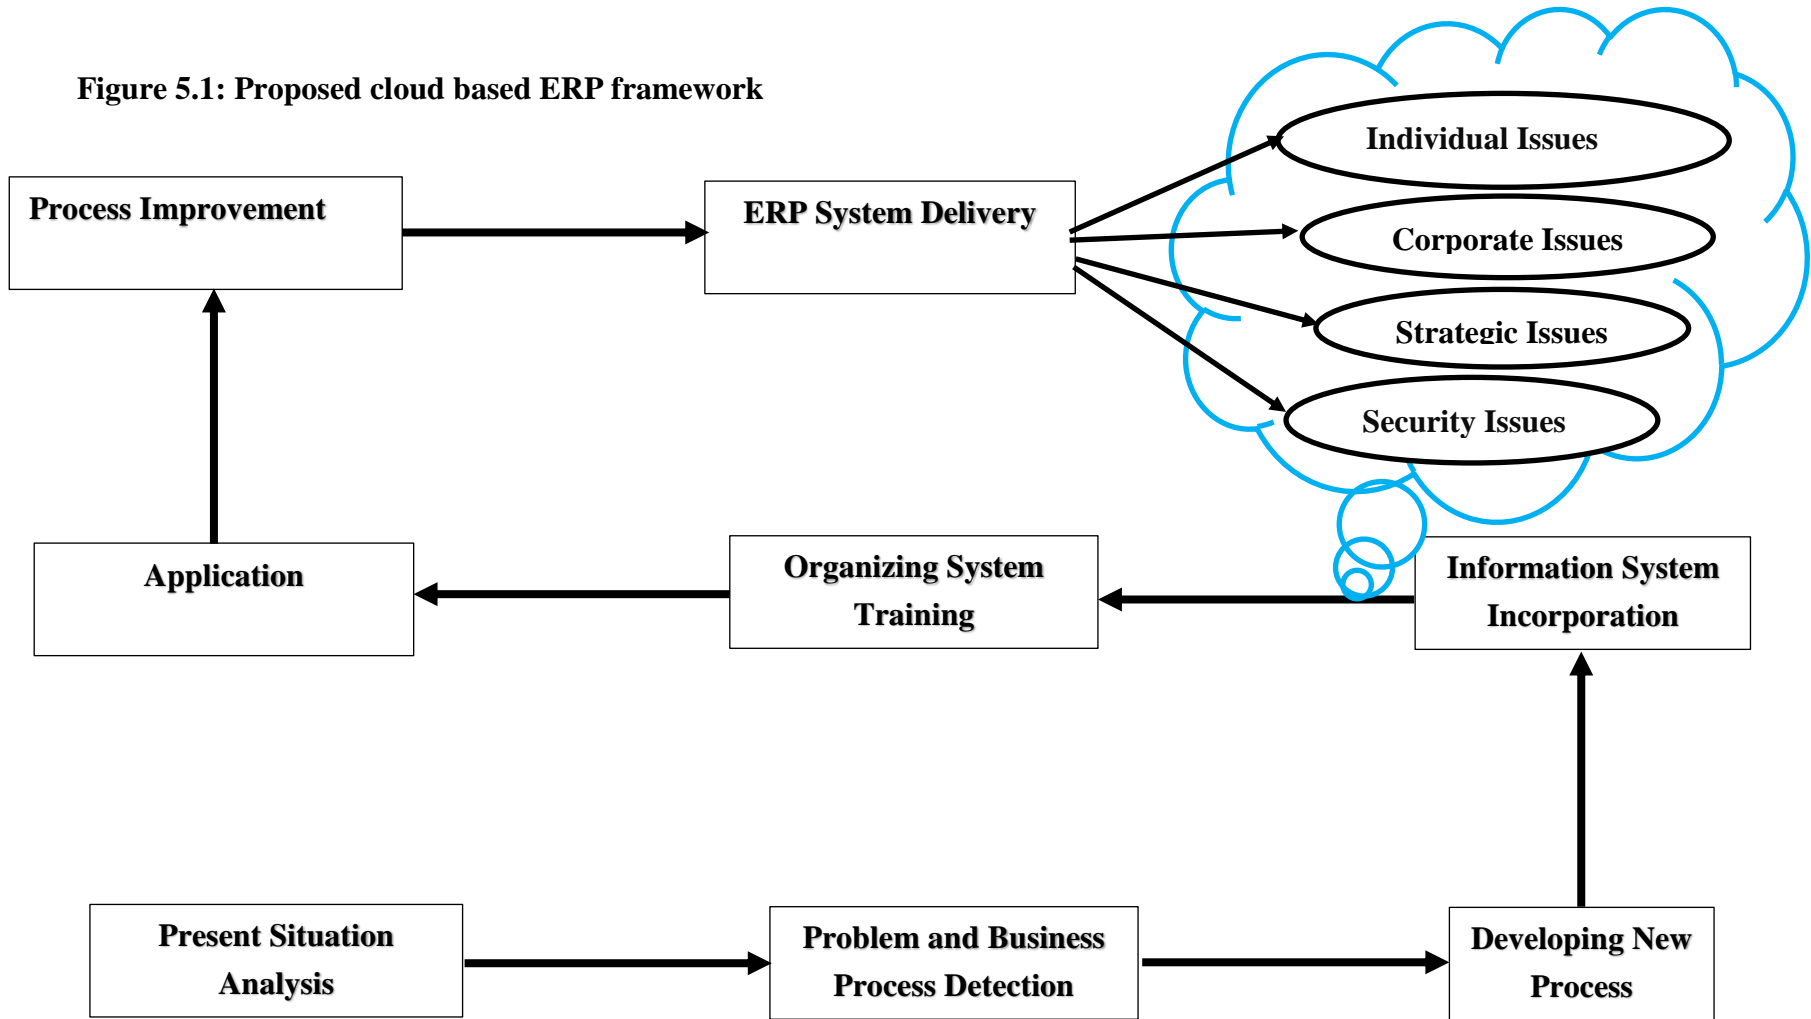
Figure 5.1: Proposed cloud based ERP framework

Process Improvement

ERP System Delivery

Individual Issues

Corporate Issues

Strategic Issues

Security Issues

Application

Organizing System Training

Information System Incorporation

Present Situation Analysis

Problem and Business Process Detection

Developing New Process